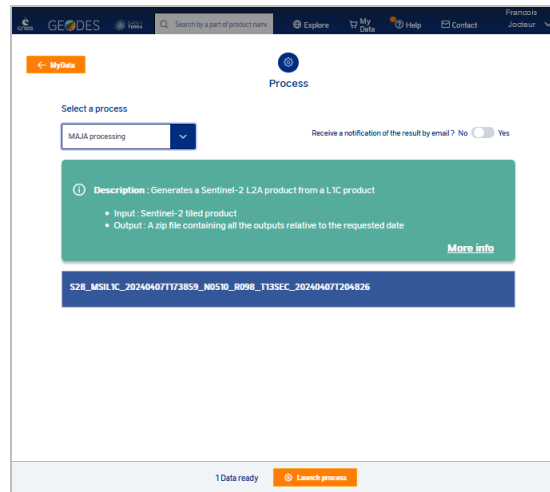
cnes GEODES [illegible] Search by a part of product name Explore My Data Help Contact Francois Joubeur

← MyData

Process

Select a process

MAJA processing

Receive a notification of the result by email ? No Yes

Description : Generates a Sentinel-2 L2A product from a L1C product

• Input : Sentinel-2 tiled product
• Output : A zip file containing all the outputs relative to the requested date

More info

S2B_MSIL1C_20240407T173859_N0510_R098_T13SEC_20240407T204826

1 Data ready Launch process